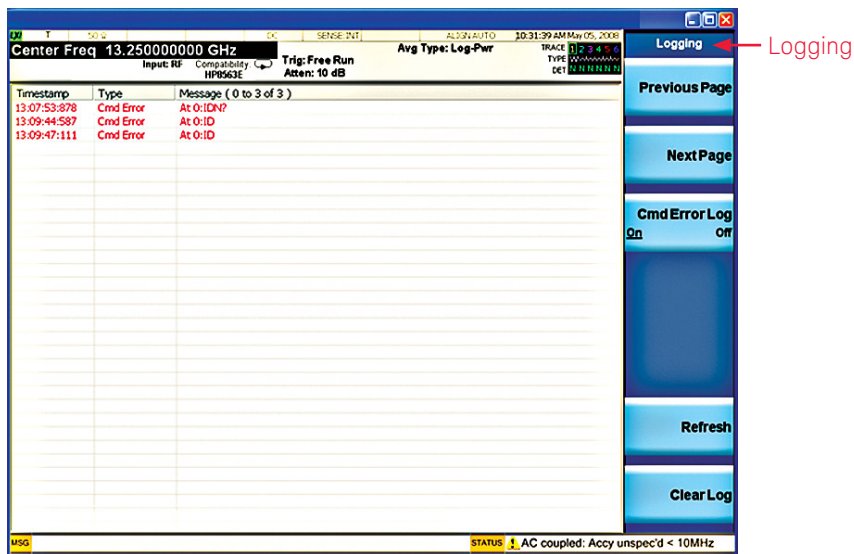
LXI T 50 Ω DC SENSE:INT ALIGN AUTO 10:31:39 AM May 05, 2008

Center Freq 13.250000000 GHz

Input: RF Compatibility HP8563E

Trig: Free Run
Atten: 10 dB

Avg Type: Log-Pwr

TRACE 1 2 3 4 5 6
TYPE
DET N N N N N N

| Timestamp | Type | Message ( 0 to 3 of 3 ) |
|---|---|---|
| 13:07:53:878 | Cmd Error | At 0:IDN? |
| 13:09:44:587 | Cmd Error | At 0:ID |
| 13:09:47:111 | Cmd Error | At 0:ID |

Logging

Previous Page

Next Page

Cmd Error Log
On Off

Refresh

Clear Log

MSG

STATUS AC coupled: Accy unspec'd < 10MHz

Logging